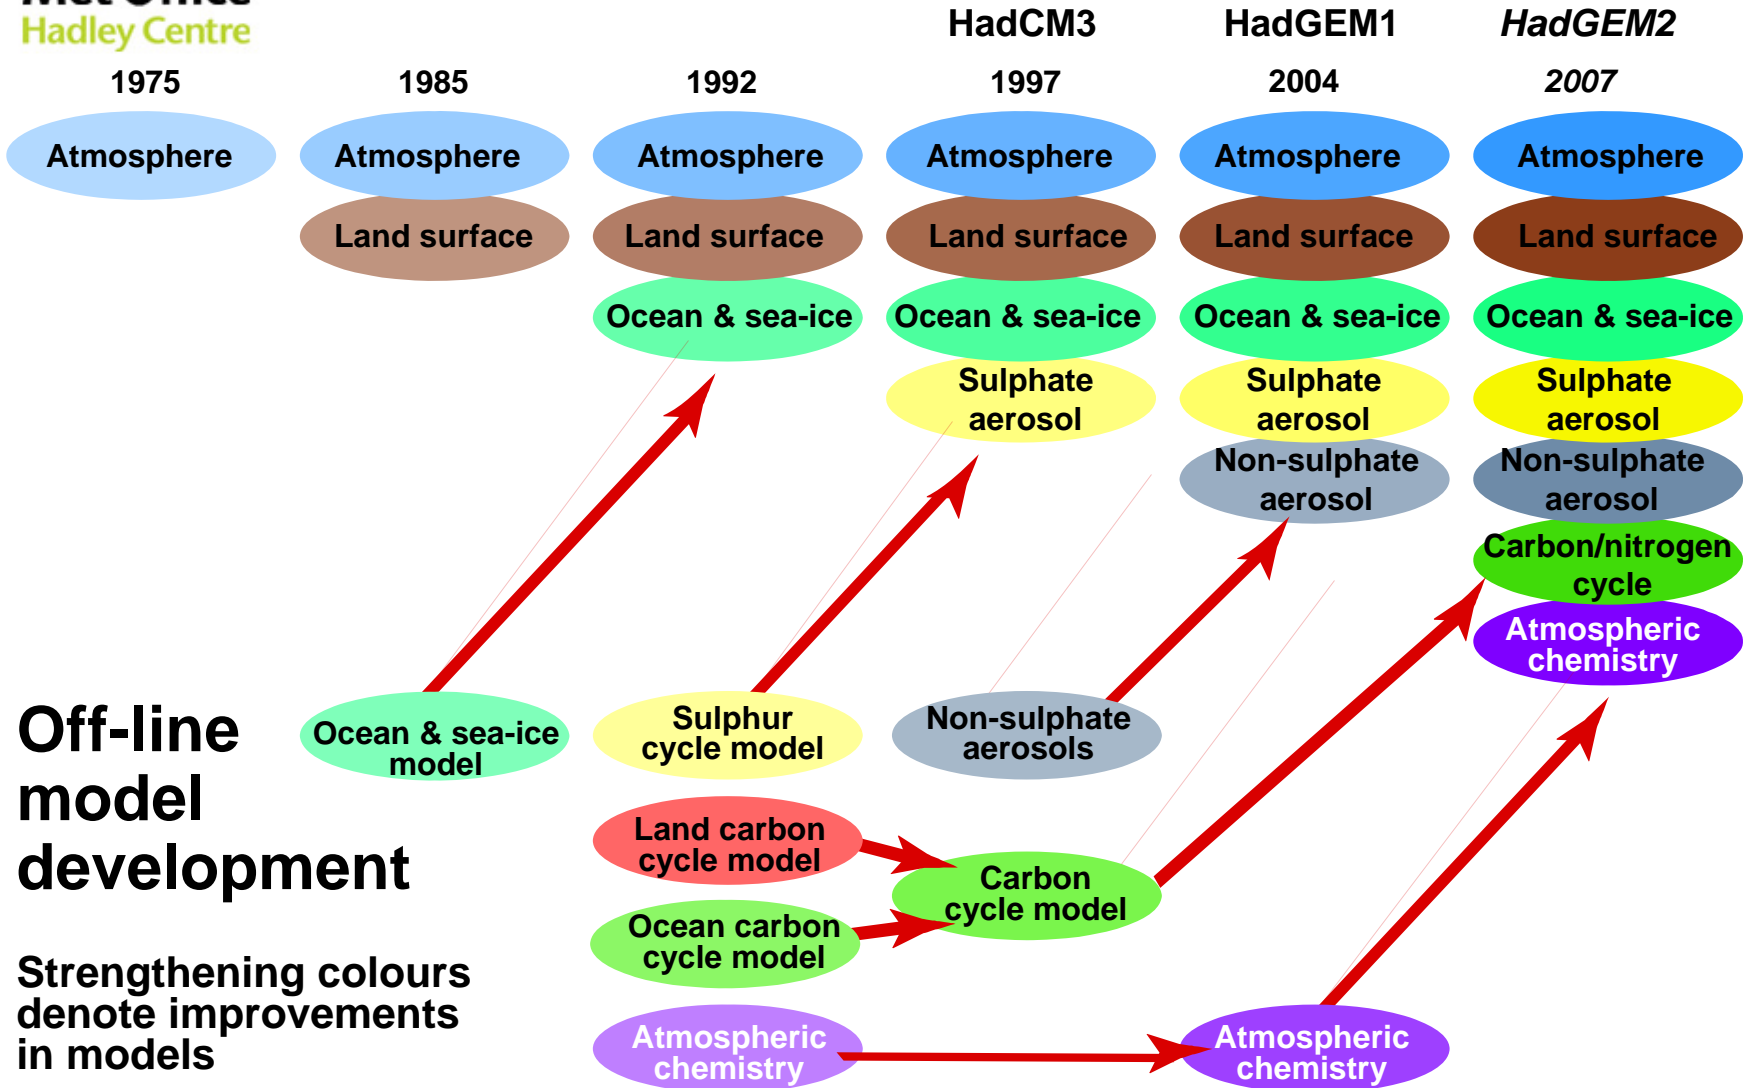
Hadley Centre

HadCM3 HadGEM1 HadGEM2

1975 1985 1992 1997 2004 2007

Atmosphere

Atmosphere
Land surface

Atmosphere
Land surface
Ocean & sea-ice

Atmosphere
Land surface
Ocean & sea-ice
Sulphate aerosol

Atmosphere
Land surface
Ocean & sea-ice
Sulphate aerosol
Non-sulphate aerosol

Atmosphere
Land surface
Ocean & sea-ice
Sulphate aerosol
Non-sulphate aerosol
Carbon/nitrogen cycle
Atmospheric chemistry

Off-line model development

Ocean & sea-ice model

Sulphur cycle model

Non-sulphate aerosols

Land carbon cycle model

Carbon cycle model

Ocean carbon cycle model

Atmospheric chemistry

Atmospheric chemistry

Strengthening colours denote improvements in models